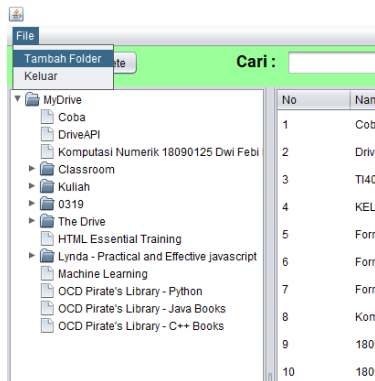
File
Tambah Folder
Keluar
ete
Cari :

MyDrive
Coba
DriveAPI
Komputasi Numerik 18090125 Dwi Febi
Classroom
Kuliah
0319
The Drive
HTML Essential Training
Lynda - Practical and Effective javascript
Machine Learning
OCD Pirate's Library - Python
OCD Pirate's Library - Java Books
OCD Pirate's Library - C++ Books

| No | Nam |
|---|---|
| 1 | Cob |
| 2 | Driv |
| 3 | TI40 |
| 4 | KEL |
| 5 | Forr |
| 6 | Forr |
| 7 | Forr |
| 8 | Kon |
| 9 | 180 |
| 10 | 180 |